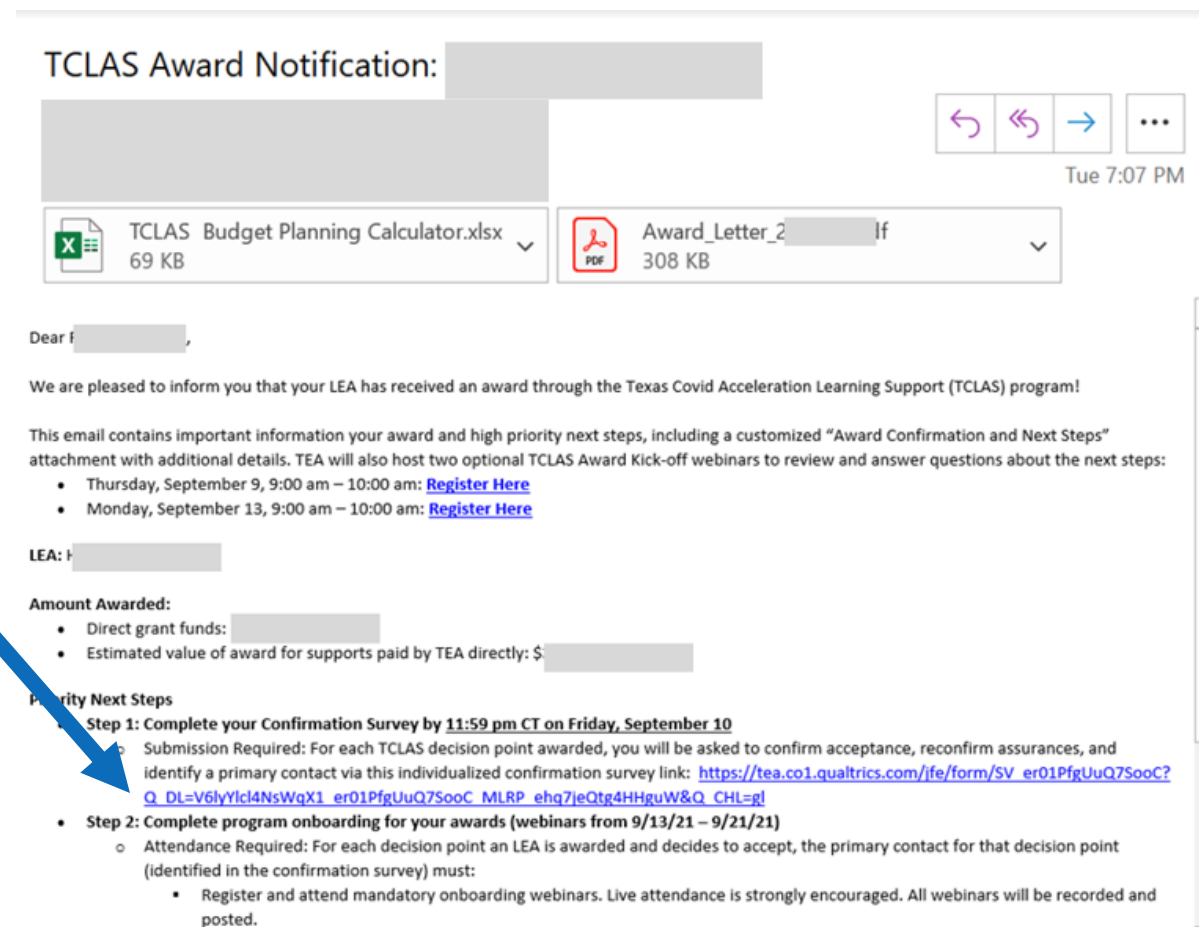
TCLAS Award Notification: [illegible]

Tue 7:07 PM

TCLAS Budget Planning Calculator.xlsx
69 KB

Award_Letter_2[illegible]lf
308 KB

Dear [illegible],

We are pleased to inform you that your LEA has received an award through the Texas Covid Acceleration Learning Support (TCLAS) program!

This email contains important information your award and high priority next steps, including a customized "Award Confirmation and Next Steps" attachment with additional details. TEA will also host two optional TCLAS Award Kick-off webinars to review and answer questions about the next steps:
- Thursday, September 9, 9:00 am – 10:00 am: Register Here
- Monday, September 13, 9:00 am – 10:00 am: Register Here

LEA: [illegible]

Amount Awarded:
- Direct grant funds: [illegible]
- Estimated value of award for supports paid by TEA directly: $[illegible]

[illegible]rity Next Steps
- Step 1: Complete your Confirmation Survey by 11:59 pm CT on Friday, September 10
  - Submission Required: For each TCLAS decision point awarded, you will be asked to confirm acceptance, reconfirm assurances, and identify a primary contact via this individualized confirmation survey link: https://tea.co1.qualtrics.com/jfe/form/SV_er01PfgUuQ7SooC?Q_DL=V6lyYlcl4NsWqX1_er01PfgUuQ7SooC_MLRP_ehq7jeQtg4HHguW&Q_CHL=gl
- Step 2: Complete program onboarding for your awards (webinars from 9/13/21 – 9/21/21)
  - Attendance Required: For each decision point an LEA is awarded and decides to accept, the primary contact for that decision point (identified in the confirmation survey) must:
    - Register and attend mandatory onboarding webinars. Live attendance is strongly encouraged. All webinars will be recorded and posted.